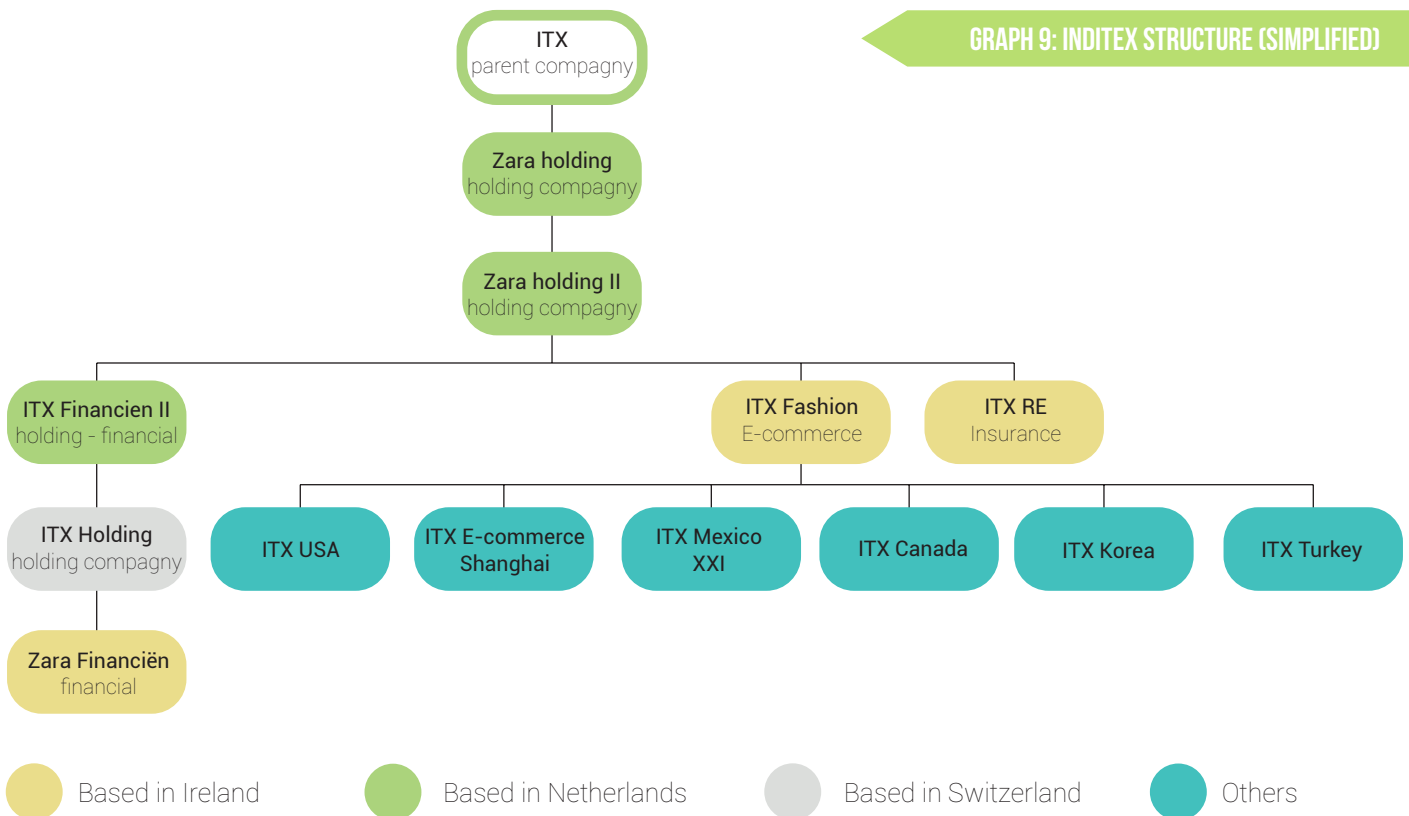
GRAPH 9: INDITEX STRUCTURE (SIMPLIFIED)

ITX
parent compagny

Zara holding
holding compagny

Zara holding II
holding compagny

ITX Financien II
holding - financial

ITX Fashion
E-commerce

ITX RE
Insurance

ITX Holding
holding compagny

ITX USA

ITX E-commerce Shanghai

ITX Mexico XXI

ITX Canada

ITX Korea

ITX Turkey

Zara Financiën
financial

Based in Ireland
Based in Netherlands
Based in Switzerland
Others